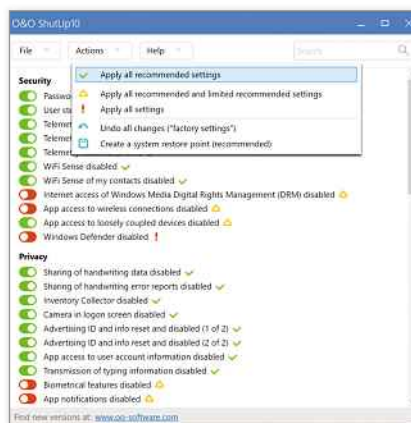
O&O ShutUp10

File Actions Help Search

Security

Passwo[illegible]

User st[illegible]

Telem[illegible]

Telem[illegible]

Telem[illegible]

Apply all recommended settings

Apply all recommended and limited recommended settings

Apply all settings

Undo all changes ("factory settings")

Create a system restore point (recommended)

WiFi Sense disabled

WiFi Sense of my contacts disabled

Internet access of Windows Media Digital Rights Management (DRM) disabled

App access to wireless connections disabled

App access to loosely coupled devices disabled

Windows Defender disabled

Privacy

Sharing of handwriting data disabled

Sharing of handwriting error reports disabled

Inventory Collector disabled

Camera in logon screen disabled

Advertising ID and info reset and disabled (1 of 2)

Advertising ID and info reset and disabled (2 of 2)

App access to user account information disabled

Transmission of typing information disabled

Biometrical features disabled

App notifications disabled

Find new versions at: www.oo-software.com